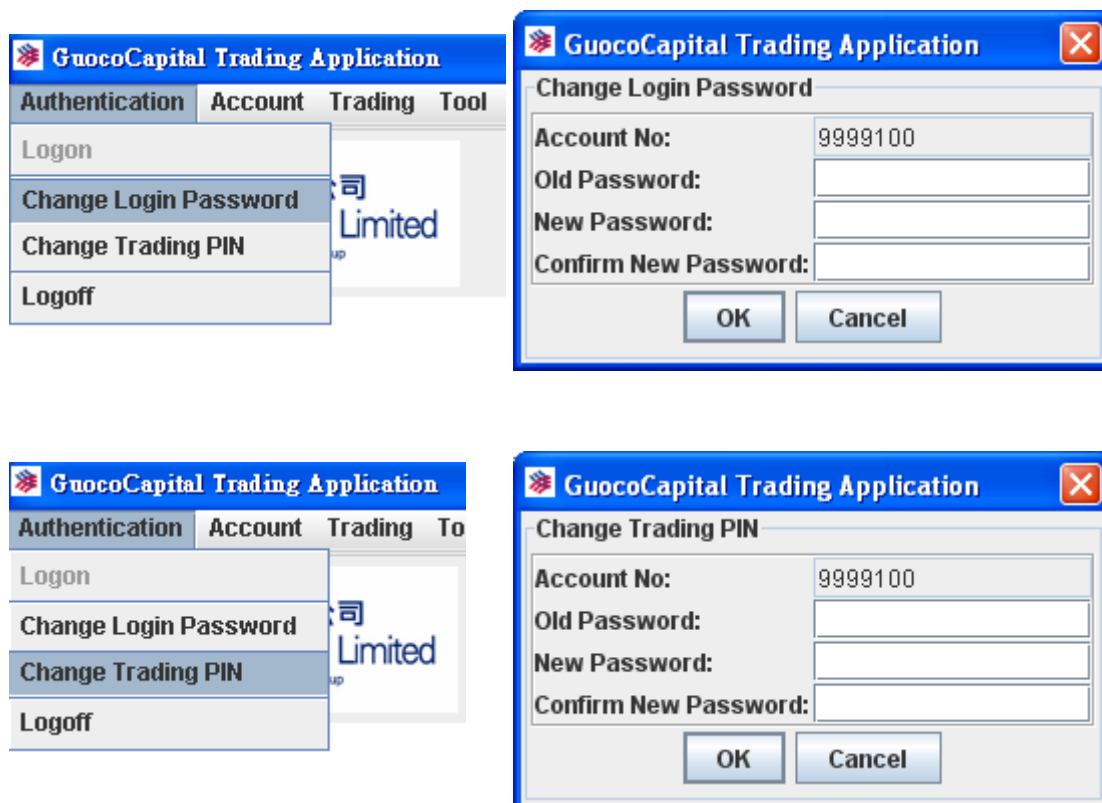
GuocoCapital Trading Application

Authentication Account Trading Tool

Logon

Change Login Password

Change Trading PIN

Logoff

司
Limited
up

GuocoCapital Trading Application

Change Login Password

Account No: 9999100

Old Password:

New Password:

Confirm New Password:

OK Cancel

GuocoCapital Trading Application

Authentication Account Trading To

Logon

Change Login Password

Change Trading PIN

Logoff

司
Limited
up

GuocoCapital Trading Application

Change Trading PIN

Account No: 9999100

Old Password:

New Password:

Confirm New Password:

OK Cancel